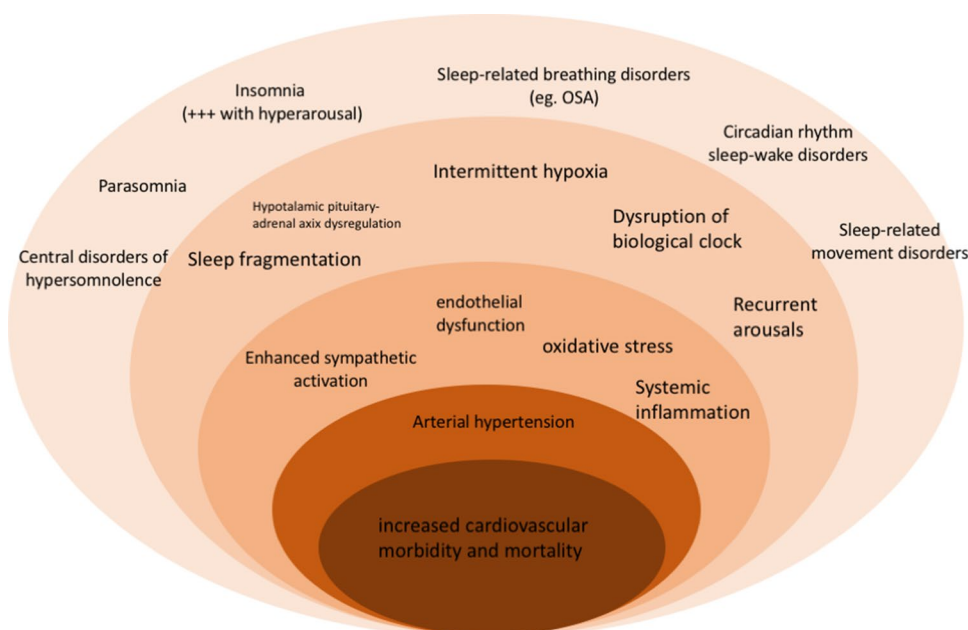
Insomnia
(+++ with hyperarousal)

Sleep-related breathing disorders
(eg. OSA)

Circadian rhythm
sleep-wake disorders

Parasomnia

Sleep-related
movement disorders

Central disorders of
hypersomnolence

Intermittent hypoxia

Hypotalamic pituitary-
adrenal axix dysregulation

Dysruption of
biological clock

Sleep fragmentation

Recurrent
arousals

endothelial
dysfunction

oxidative stress

Enhanced sympathetic
activation

Systemic
inflammation

Arterial hypertension

increased cardiovascular
morbidity and mortality